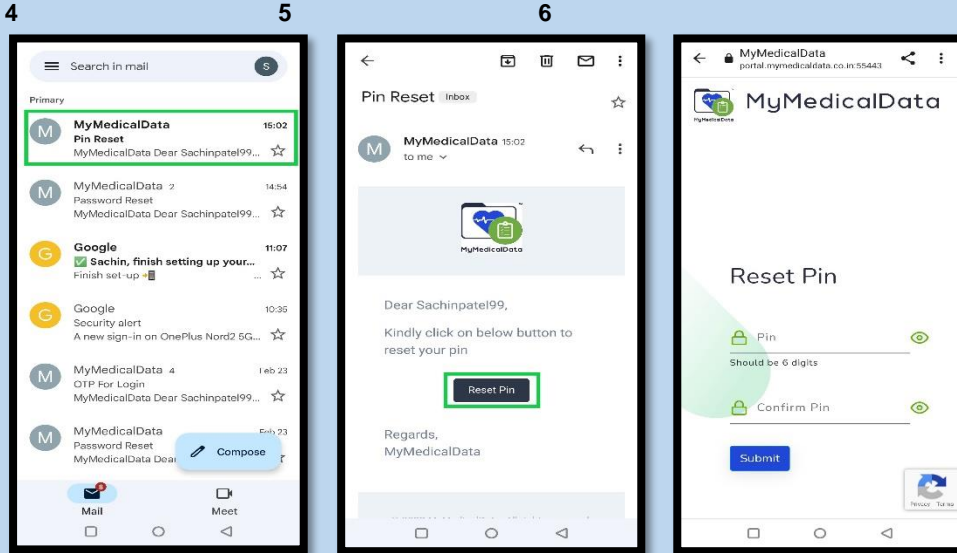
4

5

6

Search in mail

S

Primary

M
MyMedicalData
Pin Reset
MyMedicalData Dear Sachinpatel99...
15:02

M
MyMedicalData 2
Password Reset
MyMedicalData Dear Sachinpatel99...
14:54

G
Google
✅ Sachin, finish setting up your...
Finish set-up
11:07

G
Google
Security alert
A new sign-in on OnePlus Nord2 5G...
10:35

M
MyMedicalData 4
OTP For Login
MyMedicalData Dear Sachinpatel99...
Feb 23

M
MyMedicalData
Password Reset
MyMedicalData Dear
Feb 23

Compose

Mail
Meet

Pin Reset Inbox

M
MyMedicalData 15:02
to me

MyMedicalData

Dear Sachinpatel99,

Kindly click on below button to reset your pin

Reset Pin

Regards,
MyMedicalData

MyMedicalData
portal.mymedicaldata.co.in:55443

MyMedicalData

MyMedicalData

Reset Pin

Pin
Should be 6 digits

Confirm Pin

Submit

Privacy - Terms